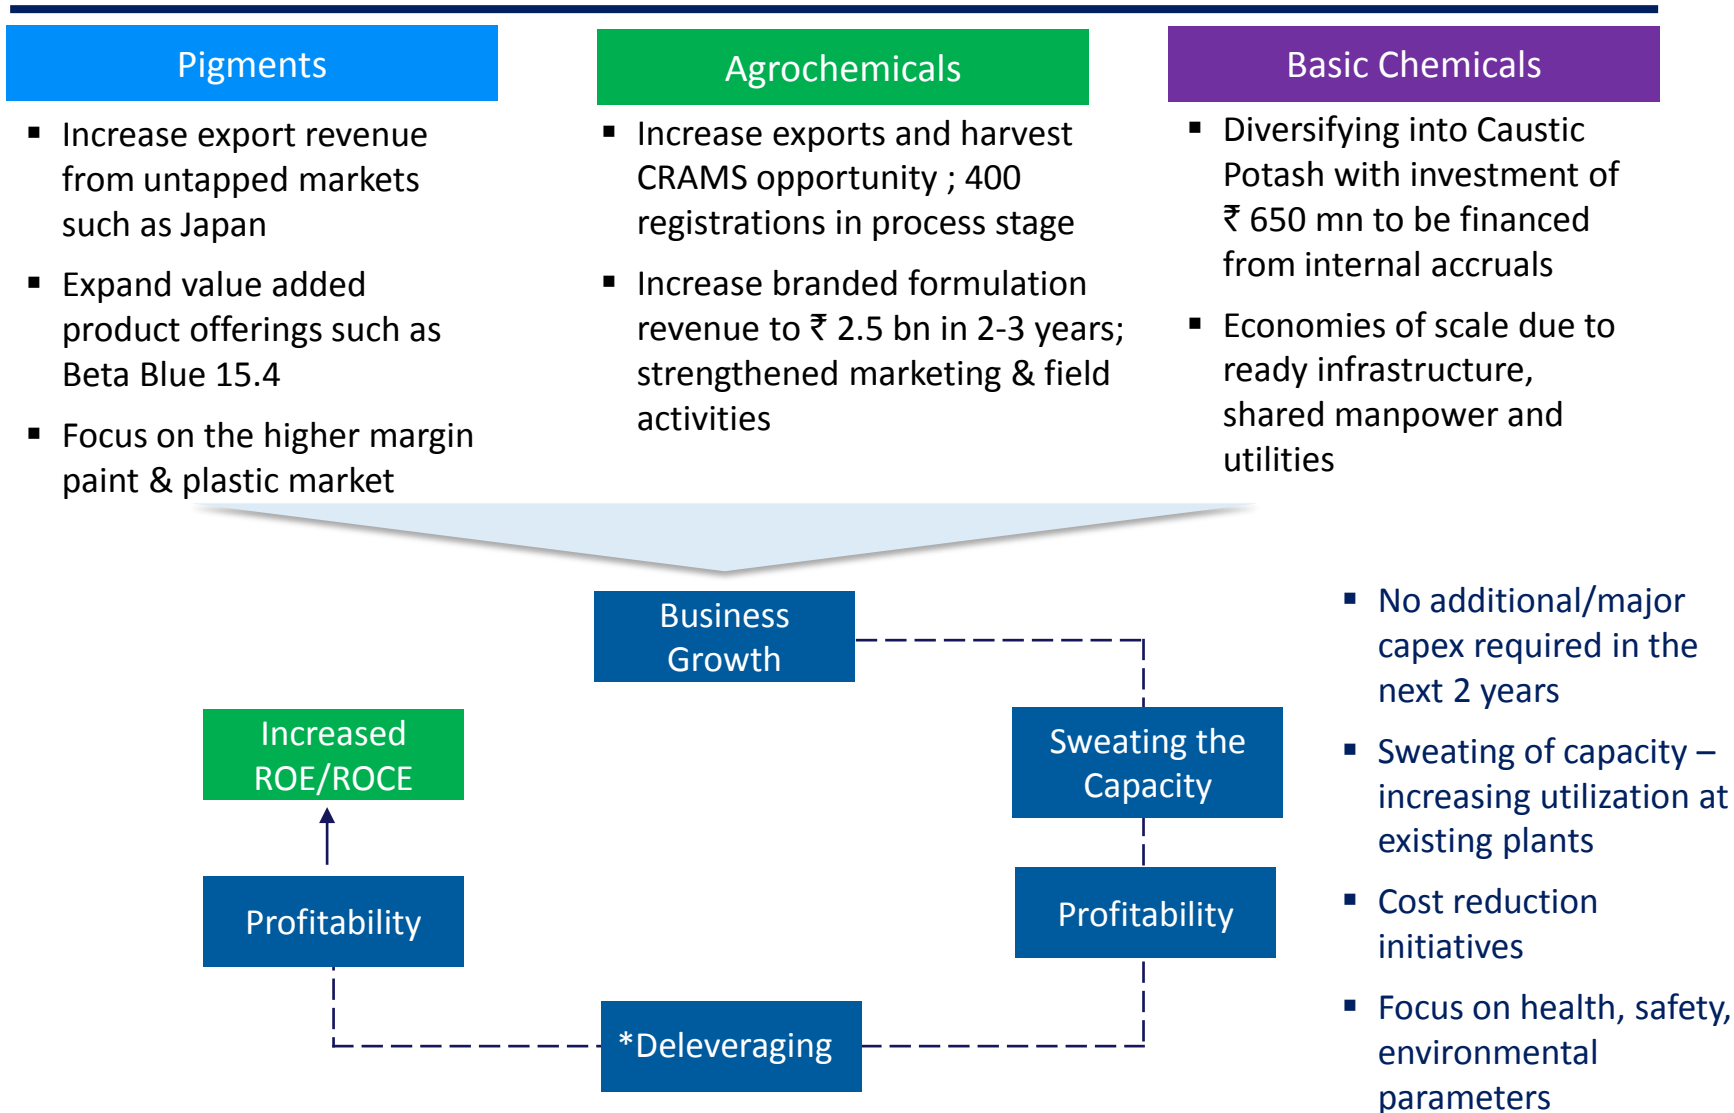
Pigments

- Increase export revenue from untapped markets such as Japan
- Expand value added product offerings such as Beta Blue 15.4
- Focus on the higher margin paint & plastic market

Agrochemicals

- Increase exports and harvest CRAMS opportunity ; 400 registrations in process stage
- Increase branded formulation revenue to ₹ 2.5 bn in 2-3 years; strengthened marketing & field activities

Basic Chemicals

- Diversifying into Caustic Potash with investment of ₹ 650 mn to be financed from internal accruals
- Economies of scale due to ready infrastructure, shared manpower and utilities

Business Growth

Increased ROE/ROCE

Sweating the Capacity

Profitability

Profitability

*Deleveraging

- No additional/major capex required in the next 2 years
- Sweating of capacity – increasing utilization at existing plants
- Cost reduction initiatives
- Focus on health, safety, environmental parameters